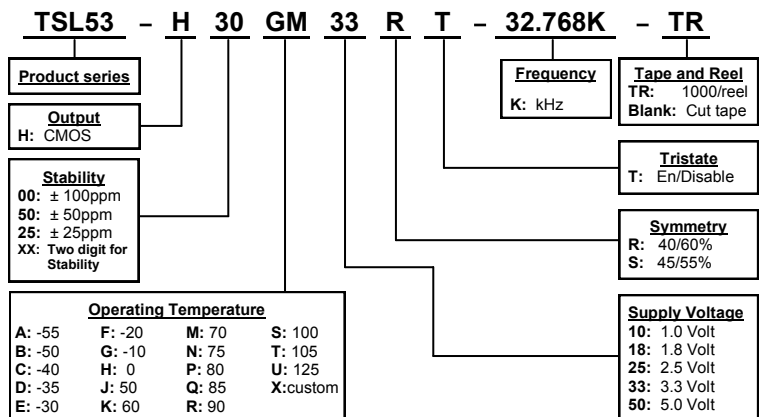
TSL53 – H 30 GM 33 R T – 32.768K – TR

Product series

Output
H: CMOS

Stability
00: ± 100ppm
50: ± 50ppm
25: ± 25ppm
XX: Two digit for Stability

Operating Temperature

| | | | |
|---|---|---|---|
| A: -55 | F: -20 | M: 70 | S: 100 |
| B: -50 | G: -10 | N: 75 | T: 105 |
| C: -40 | H: 0 | P: 80 | U: 125 |
| D: -35 | J: 50 | Q: 85 | X:custom |
| E: -30 | K: 60 | R: 90 | |

Frequency
K: kHz

Tape and Reel
TR: 1000/reel
Blank: Cut tape

Tristate
T: En/Disable

Symmetry
R: 40/60%
S: 45/55%

Supply Voltage
10: 1.0 Volt
18: 1.8 Volt
25: 2.5 Volt
33: 3.3 Volt
50: 5.0 Volt